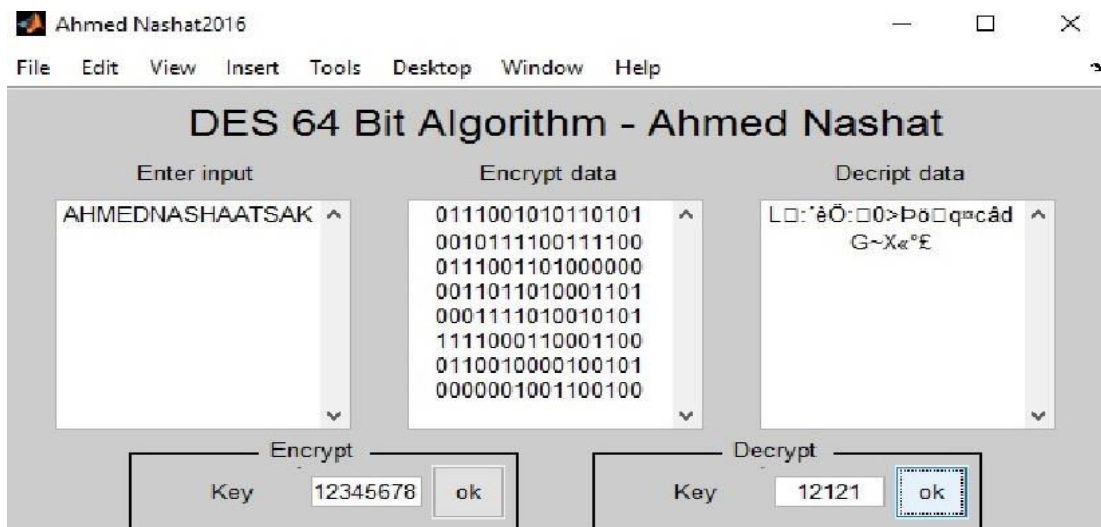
Ahmed Nashat2016

File Edit View Insert Tools Desktop Window Help

DES 64 Bit Algorithm - Ahmed Nashat

Enter input

AHMEDNASHAATSAK

Encrypt data

0111001010110101
0010111100111100
0111001101000000
0011011010001101
0001111010010101
1111000110001100
0110010000100101
0000001001100100

Decript data

L□:ˈêÖ:□0>Þö□q¤câd G~X«°£

Encrypt

Key 12345678 ok

Decrypt

Key 12121 ok